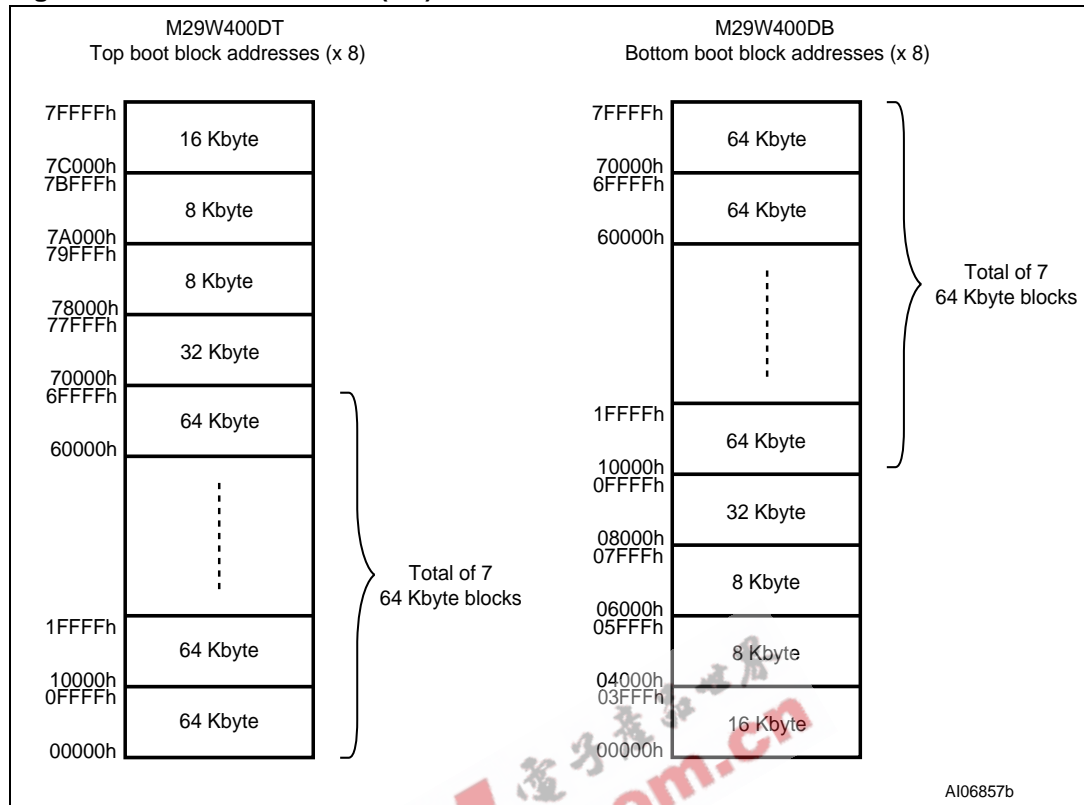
M29W400DT
Top boot block addresses (x 8)

7FFFFh
16 Kbyte
7C000h
7BFFFh
8 Kbyte
7A000h
79FFFh
8 Kbyte
78000h
77FFFh
32 Kbyte
70000h
6FFFFh
64 Kbyte
60000h
1FFFFh
64 Kbyte
10000h
0FFFFh
64 Kbyte
00000h

Total of 7
64 Kbyte blocks

M29W400DB
Bottom boot block addresses (x 8)

7FFFFh
64 Kbyte
70000h
6FFFFh
64 Kbyte
60000h
1FFFFh
64 Kbyte
10000h
0FFFFh
32 Kbyte
08000h
07FFFh
8 Kbyte
06000h
05FFFh
8 Kbyte
04000h
03FFFh
16 Kbyte
00000h

Total of 7
64 Kbyte blocks

AI06857b